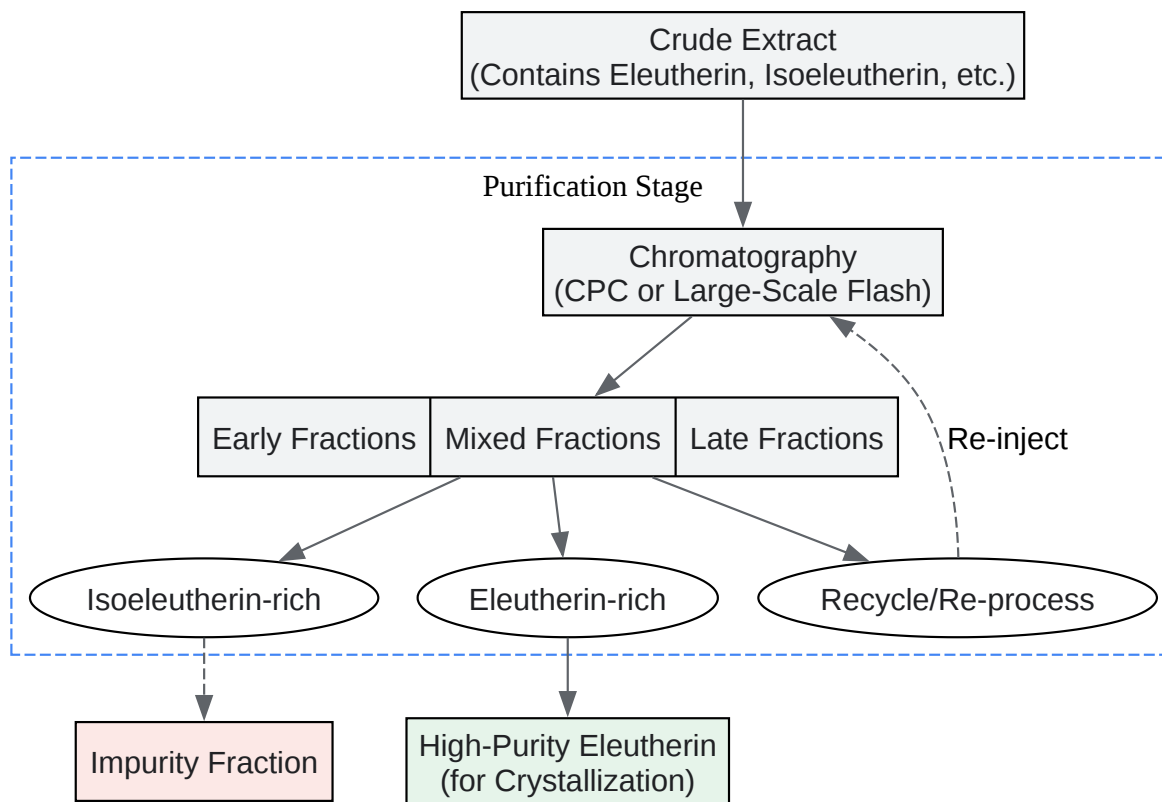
Crude Extract
(Contains Eleutherin, Isoeleutherin, etc.)

Purification Stage

Chromatography
(CPC or Large-Scale Flash)

Early Fractions

Mixed Fractions

Late Fractions

Re-inject

Isoeleutherin-rich

Eleutherin-rich

Recycle/Re-process

Impurity Fraction

High-Purity Eleutherin
(for Crystallization)